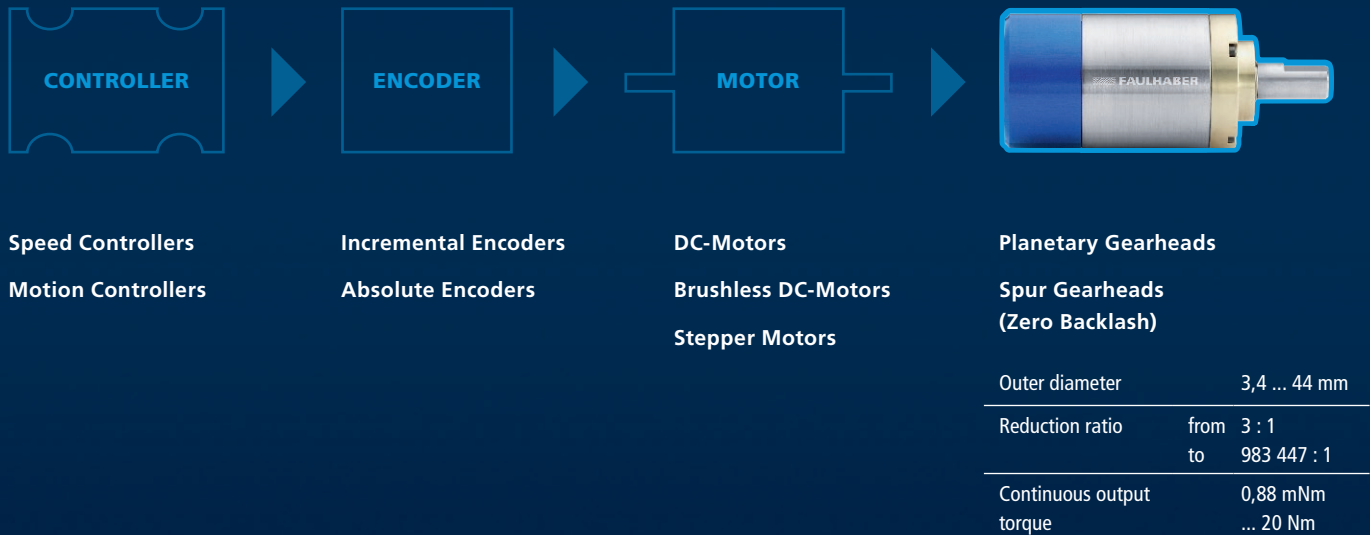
CONTROLLER

ENCODER

MOTOR

FAULHABER

Speed Controllers

Motion Controllers

Incremental Encoders

Absolute Encoders

DC-Motors

Brushless DC-Motors

Stepper Motors

Planetary Gearheads

Spur Gearheads (Zero Backlash)

| | | |
|---|---|---|
| Outer diameter | | 3,4 ... 44 mm |
| Reduction ratio | from<br>to | 3 : 1<br>983 447 : 1 |
| Continuous output torque | | 0,88 mNm ... 20 Nm |